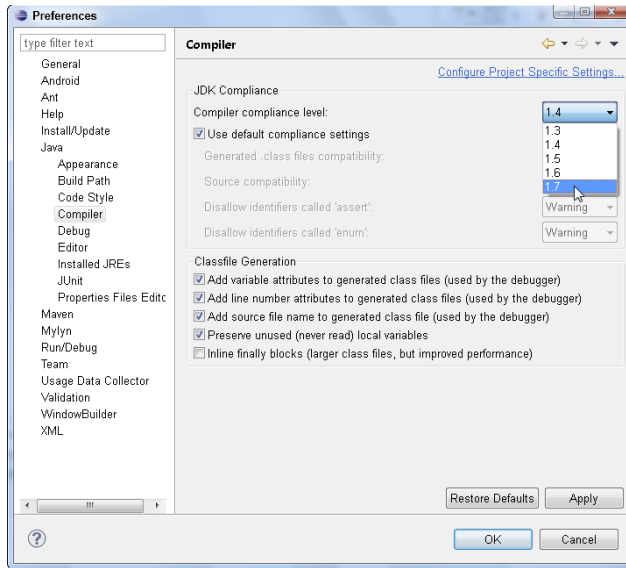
Preferences

type filter text

General
Android
Ant
Help
Install/Update
Java
Appearance
Build Path
Code Style
Compiler
Debug
Editor
Installed JREs
JUnit
Properties Files Editc
Maven
Mylyn
Run/Debug
Team
Usage Data Collector
Validation
WindowBuilder
XML

Compiler

Configure Project Specific Settings...

JDK Compliance
Compiler compliance level: 1.4
1.3
1.4
1.5
1.6
1.7
Use default compliance settings
Generated .class files compatibility:
Source compatibility:
Disallow identifiers called 'assert': Warning
Disallow identifiers called 'enum': Warning

Classfile Generation
Add variable attributes to generated class files (used by the debugger)
Add line number attributes to generated class files (used by the debugger)
Add source file name to generated class file (used by the debugger)
Preserve unused (never read) local variables
Inline finally blocks (larger class files, but improved performance)

Restore Defaults
Apply

OK
Cancel